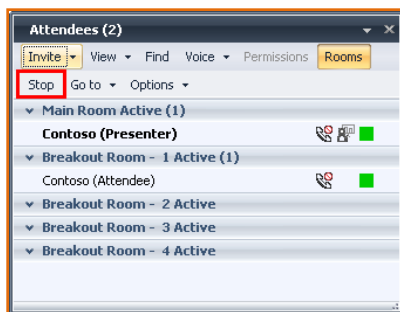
Attendees (2)

Invite ▾ View ▾ Find Voice ▾ Permissions Rooms

Stop Go to ▾ Options ▾

Main Room Active (1)

Contoso (Presenter)

Breakout Room - 1 Active (1)

Contoso (Attendee)

Breakout Room - 2 Active

Breakout Room - 3 Active

Breakout Room - 4 Active